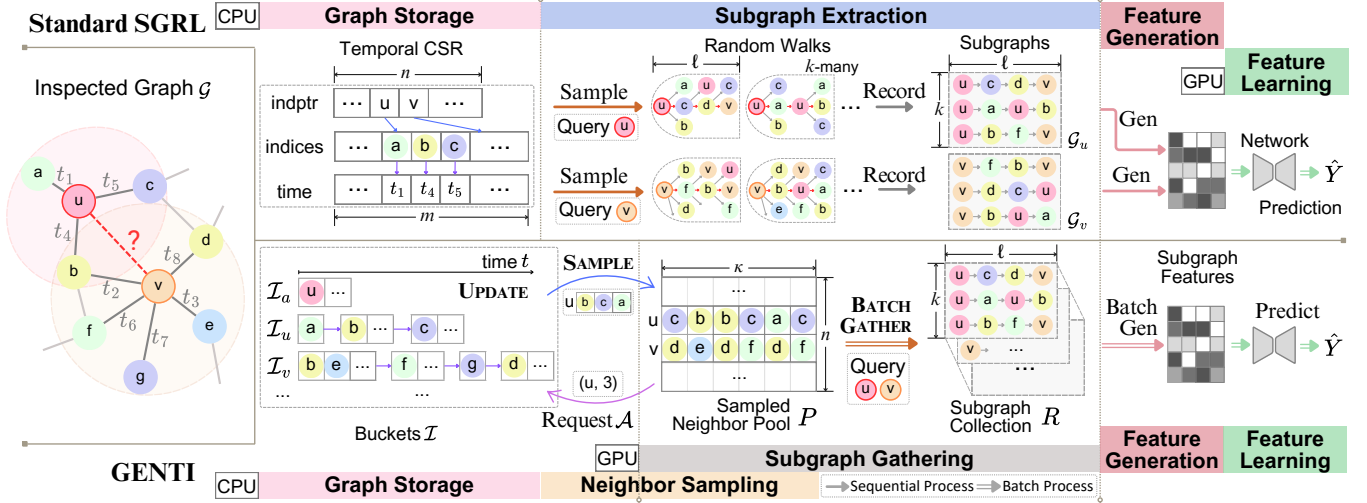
Standard SGRL CPU Graph Storage Subgraph Extraction Feature Generation

Temporal CSR
$n$
indptr ··· u v ···
indices ··· a b c ···
time ··· $t_1$ $t_4$ $t_5$ ···
$m$

Random Walks
$\ell$
$k$-many
Sample
Query u
Record
Subgraphs
$\ell$
$k$
u c d v
u a u b
u b f v
$\mathcal{G}_u$
Sample
Query v
Record
v f b v
v d c u
v b u a
$\mathcal{G}_v$

GPU Feature Learning
Gen
Gen
Network
$\hat{Y}$
Prediction

Inspected Graph $\mathcal{G}$
a $t_1$ u $t_5$ c $t_4$ ? d $t_8$ b v $t_2$ $t_3$ f $t_6$ e $t_7$ g

time $t$
$\mathcal{I}_a$ u ···
UPDATE
$\mathcal{I}_u$ a b ··· c ···
$\mathcal{I}_v$ b e ··· f ··· g d ···
···
Buckets $\mathcal{I}$

SAMPLE
u b c a
(u, 3)
Request $\mathcal{A}$

$\kappa$
···
u c b b c a c
v d e d f d f
···
$n$
Sampled Neighbor Pool $P$

BATCH GATHER
Query u v

$\ell$
$k$
u c d v
u a u b
u b f v
v ···
···
Subgraph Collection $R$

Subgraph Features
Batch Gen
Predict
$\hat{Y}$

GENTI CPU Graph Storage Neighbor Sampling GPU Subgraph Gathering Sequential Process Batch Process Feature Generation Feature Learning